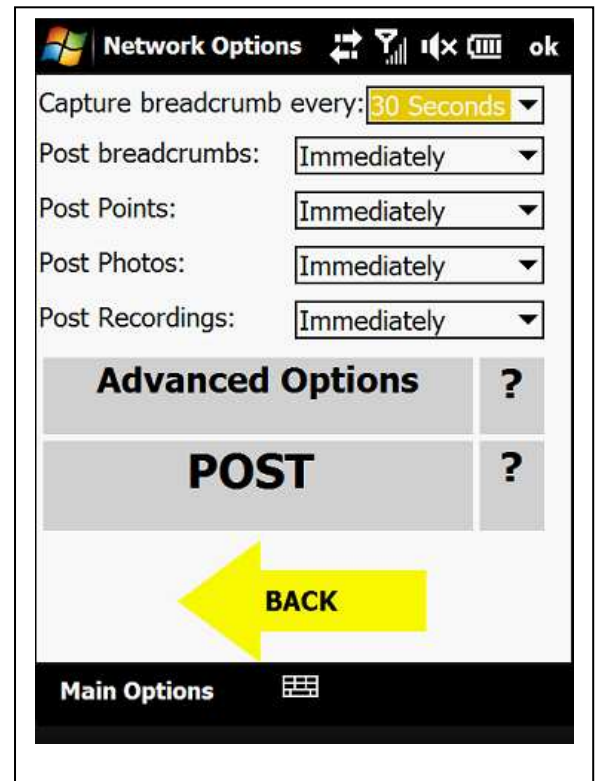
Network Options ok

Capture breadcrumb every: 30 Seconds

Post breadcrumbs: Immediately

Post Points: Immediately

Post Photos: Immediately

Post Recordings: Immediately

Advanced Options ?

POST ?

BACK

Main Options